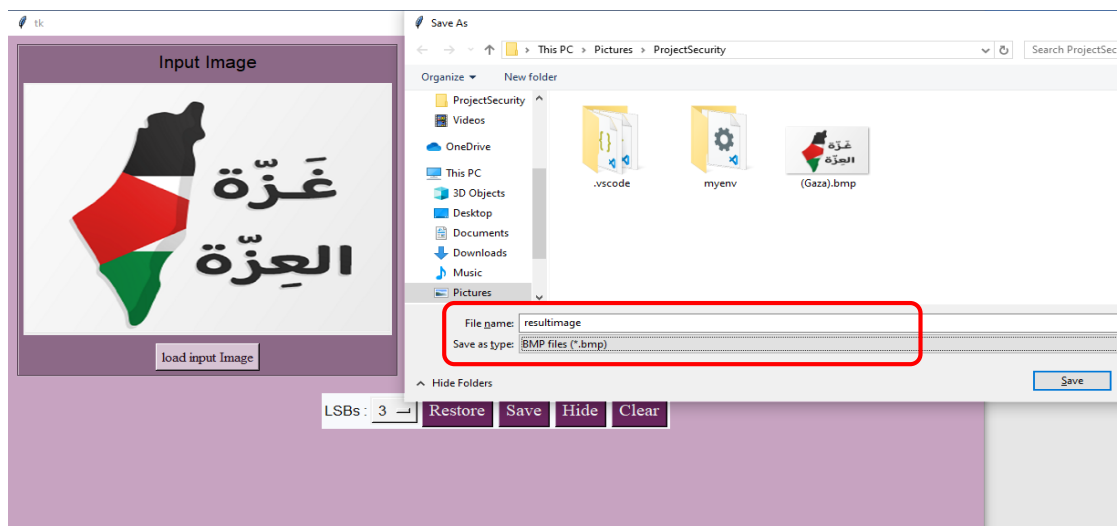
tk

Input Image

غـزّة
العِزّة

load input Image

LSBs : 3

Restore Save Hide Clear

Save As

This PC > Pictures > ProjectSecurity

Search ProjectSec

Organize ▾ New folder

ProjectSecurity
Videos
OneDrive
This PC
3D Objects
Desktop
Documents
Downloads
Music
Pictures

.vscode
myenv
غـزّة العِزّة
(Gaza).bmp

File name: resultimage
Save as type: BMP files (*.bmp)

Hide Folders

Save